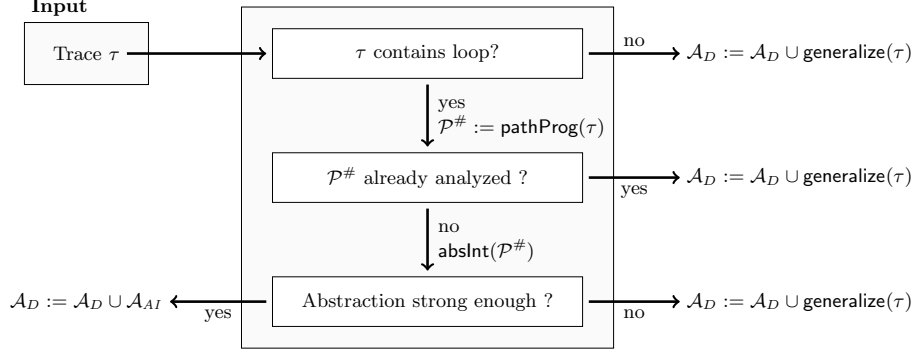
Input

Trace $\tau$

$\tau$ contains loop?

no

$\mathcal{A}_D := \mathcal{A}_D \cup \mathsf{generalize}(\tau)$

yes
$\mathcal{P}^\# := \mathsf{pathProg}(\tau)$

$\mathcal{P}^\#$ already analyzed ?

yes

$\mathcal{A}_D := \mathcal{A}_D \cup \mathsf{generalize}(\tau)$

no
$\mathsf{absInt}(\mathcal{P}^\#)$

$\mathcal{A}_D := \mathcal{A}_D \cup \mathcal{A}_{AI}$

yes

Abstraction strong enough ?

no

$\mathcal{A}_D := \mathcal{A}_D \cup \mathsf{generalize}(\tau)$